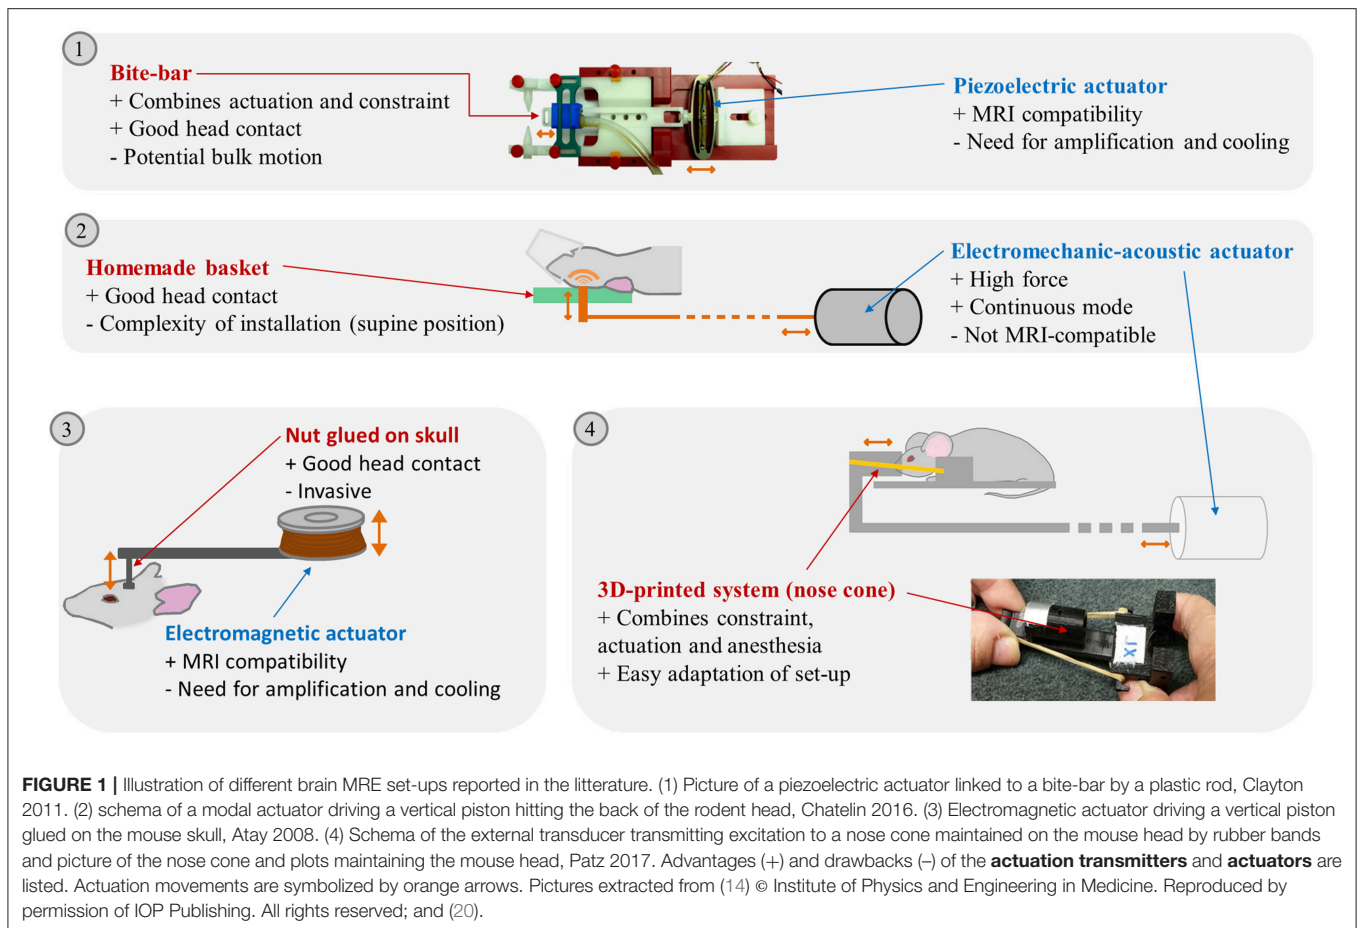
1

Bite-bar
+ Combines actuation and constraint
+ Good head contact
- Potential bulk motion

Piezoelectric actuator
+ MRI compatibility
- Need for amplification and cooling

2

Homemade basket
+ Good head contact
- Complexity of installation (supine position)

Electromechanic-acoustic actuator
+ High force
+ Continuous mode
- Not MRI-compatible

3

Nut glued on skull
+ Good head contact
- Invasive

Electromagnetic actuator
+ MRI compatibility
- Need for amplification and cooling

4

3D-printed system (nose cone)
+ Combines constraint, actuation and anesthesia
+ Easy adaptation of set-up

FIGURE 1 | Illustration of different brain MRE set-ups reported in the litterature. (1) Picture of a piezoelectric actuator linked to a bite-bar by a plastic rod, Clayton 2011. (2) schema of a modal actuator driving a vertical piston hitting the back of the rodent head, Chatelin 2016. (3) Electromagnetic actuator driving a vertical piston glued on the mouse skull, Atay 2008. (4) Schema of the external transducer transmitting excitation to a nose cone maintained on the mouse head by rubber bands and picture of the nose cone and plots maintaining the mouse head, Patz 2017. Advantages (+) and drawbacks (–) of the actuation transmitters and actuators are listed. Actuation movements are symbolized by orange arrows. Pictures extracted from (14) © Institute of Physics and Engineering in Medicine. Reproduced by permission of IOP Publishing. All rights reserved; and (20).